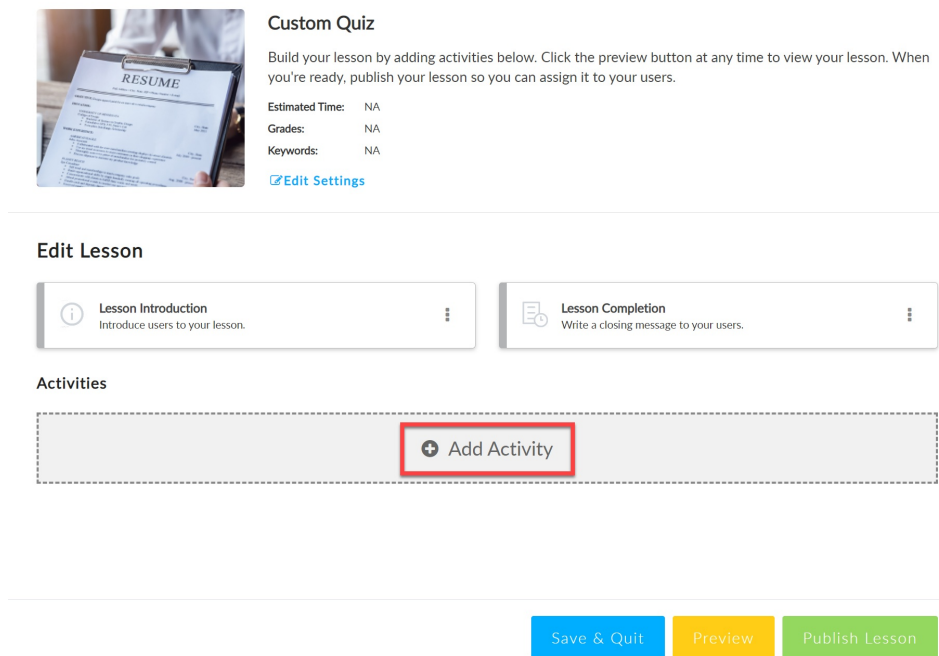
RESUME

Custom Quiz

Build your lesson by adding activities below. Click the preview button at any time to view your lesson. When you're ready, publish your lesson so you can assign it to your users.

Estimated Time: NA
Grades: NA
Keywords: NA

Edit Settings

Edit Lesson

Lesson Introduction
Introduce users to your lesson.

Lesson Completion
Write a closing message to your users.

Activities

Add Activity

Save & Quit
Preview
Publish Lesson